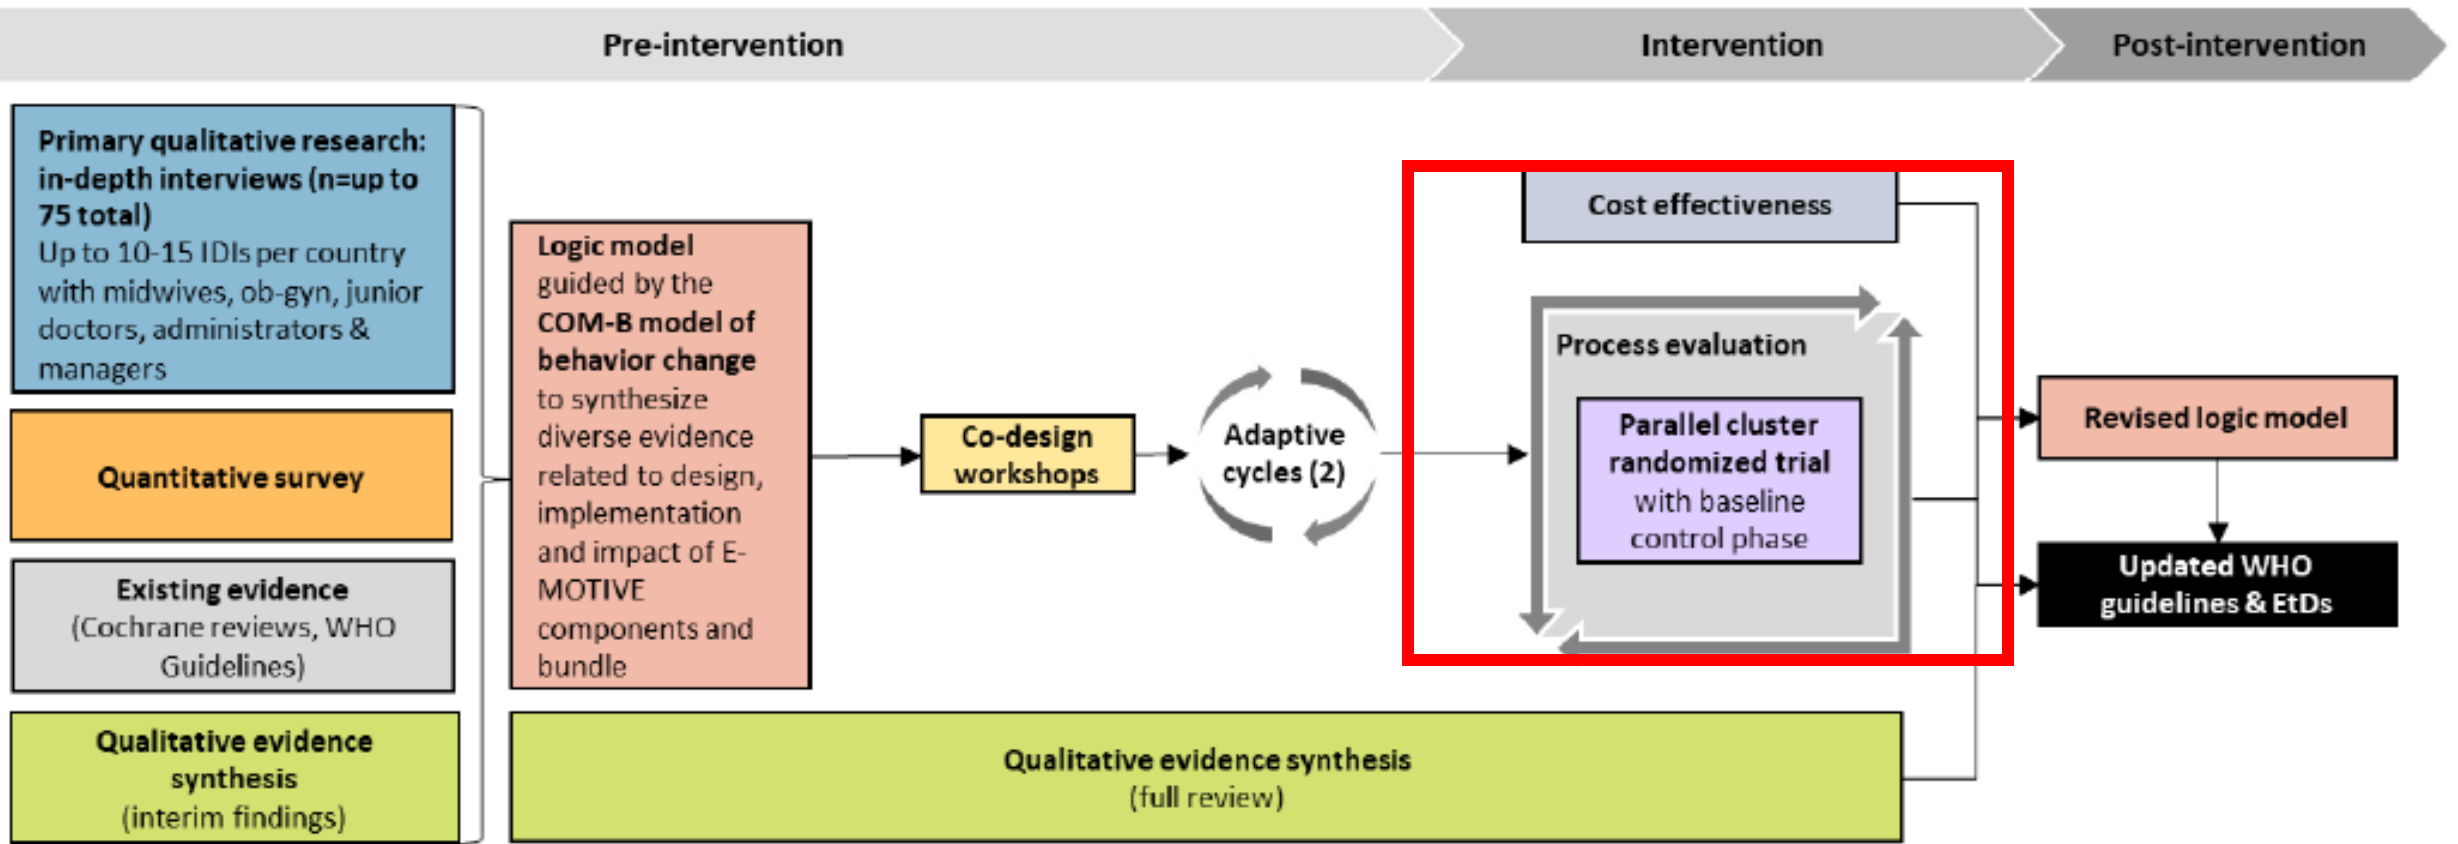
Pre-intervention

Intervention

Post-intervention

Primary qualitative research: in-depth interviews (n=up to 75 total)
Up to 10-15 IDIs per country with midwives, ob-gyn, junior doctors, administrators & managers

Quantitative survey

Existing evidence
(Cochrane reviews, WHO Guidelines)

Qualitative evidence synthesis
(interim findings)

Logic model guided by the COM-B model of behavior change to synthesize diverse evidence related to design, implementation and impact of E-MOTIVE components and bundle

Co-design workshops

Adaptive cycles (2)

Cost effectiveness

Process evaluation

Parallel cluster randomized trial with baseline control phase

Revised logic model

Updated WHO guidelines & EtDs

Qualitative evidence synthesis
(full review)